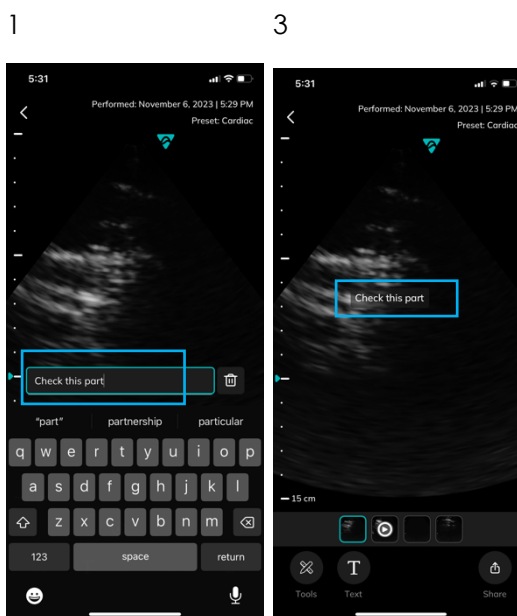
1

5:31

Performed: November 6, 2023 | 5:29 PM
Preset: Cardiac

Check this part

"part"	partnership	particular

q w e r t y u i o p
a s d f g h j k l
z x c v b n m
123	space	return

3

5:31

Performed: November 6, 2023 | 5:29 PM
Preset: Cardiac

Check this part

15 cm

Tools	Text	Share